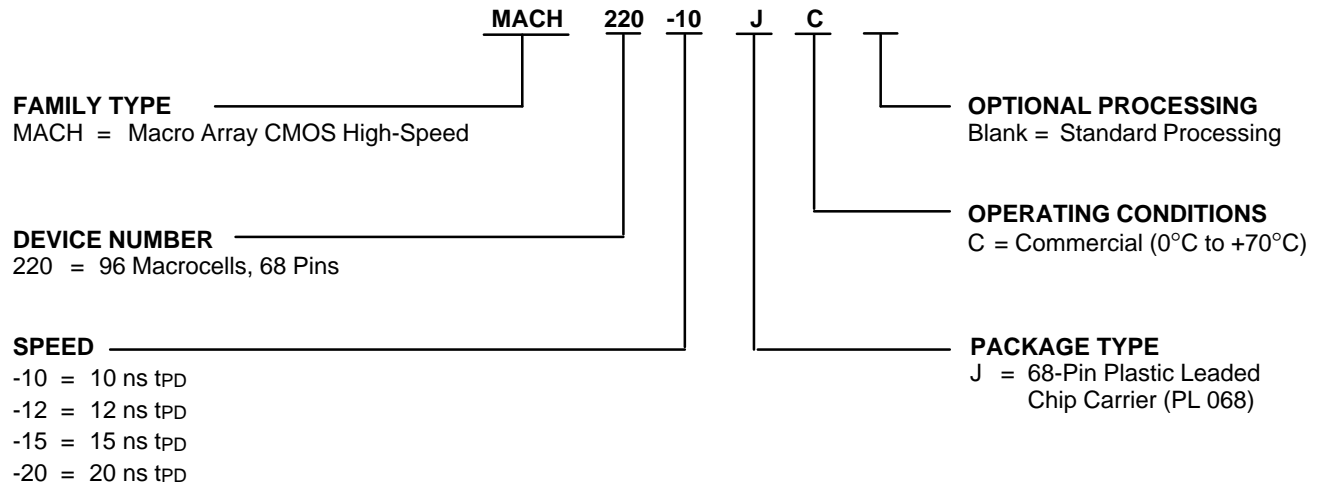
MACH 220 -10 J C

FAMILY TYPE
MACH = Macro Array CMOS High-Speed

DEVICE NUMBER
220 = 96 Macrocells, 68 Pins

SPEED
-10 = 10 ns $t_{PD}$
-12 = 12 ns $t_{PD}$
-15 = 15 ns $t_{PD}$
-20 = 20 ns $t_{PD}$

OPTIONAL PROCESSING
Blank = Standard Processing

OPERATING CONDITIONS
C = Commercial (0°C to +70°C)

PACKAGE TYPE
J = 68-Pin Plastic Leaded Chip Carrier (PL 068)